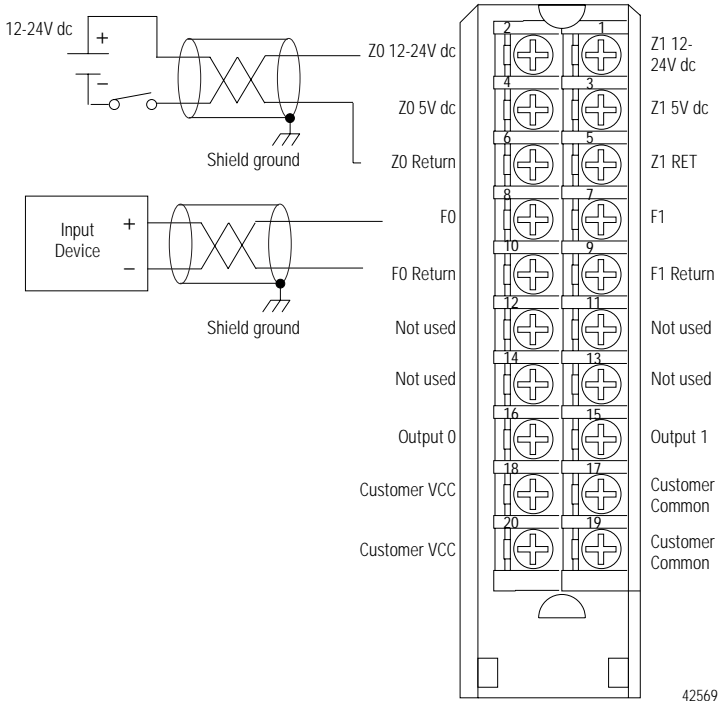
12-24V dc
+
–
Shield ground

Input Device
+
–
Shield ground

Z0 12-24V dc
Z0 5V dc
Z0 Return
F0
F0 Return
Not used
Not used
Output 0
Customer VCC
Customer VCC

2 1
4 3
6 5
8 7
10 9
12 11
14 13
16 15
18 17
20 19

Z1 12-24V dc
Z1 5V dc
Z1 RET
F1
F1 Return
Not used
Not used
Output 1
Customer Common
Customer Common

42569